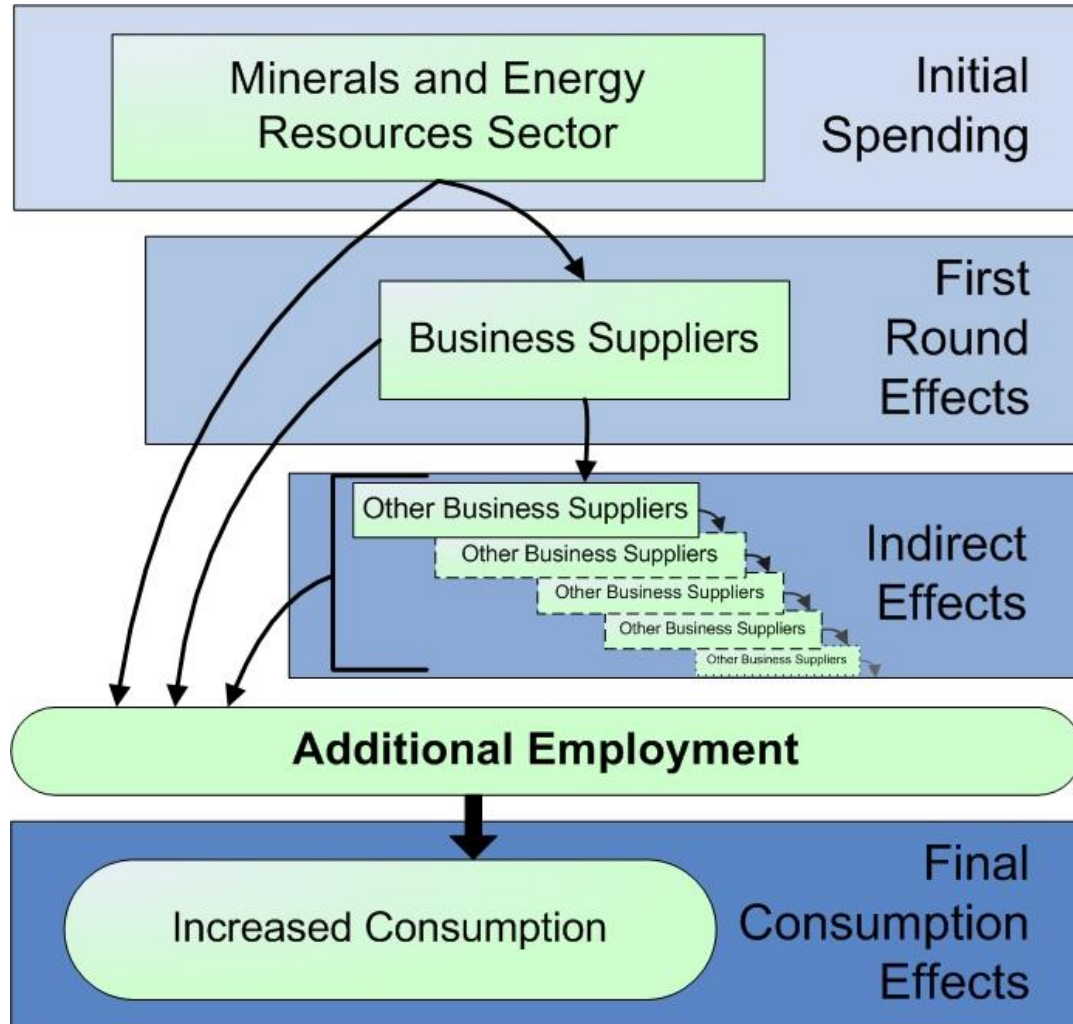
Minerals and Energy Resources Sector

Initial Spending

First Round Effects

Business Suppliers

Other Business Suppliers

Other Business Suppliers

Other Business Suppliers

Other Business Suppliers

Other Business Suppliers

Indirect Effects

Additional Employment

Final Consumption Effects

Increased Consumption